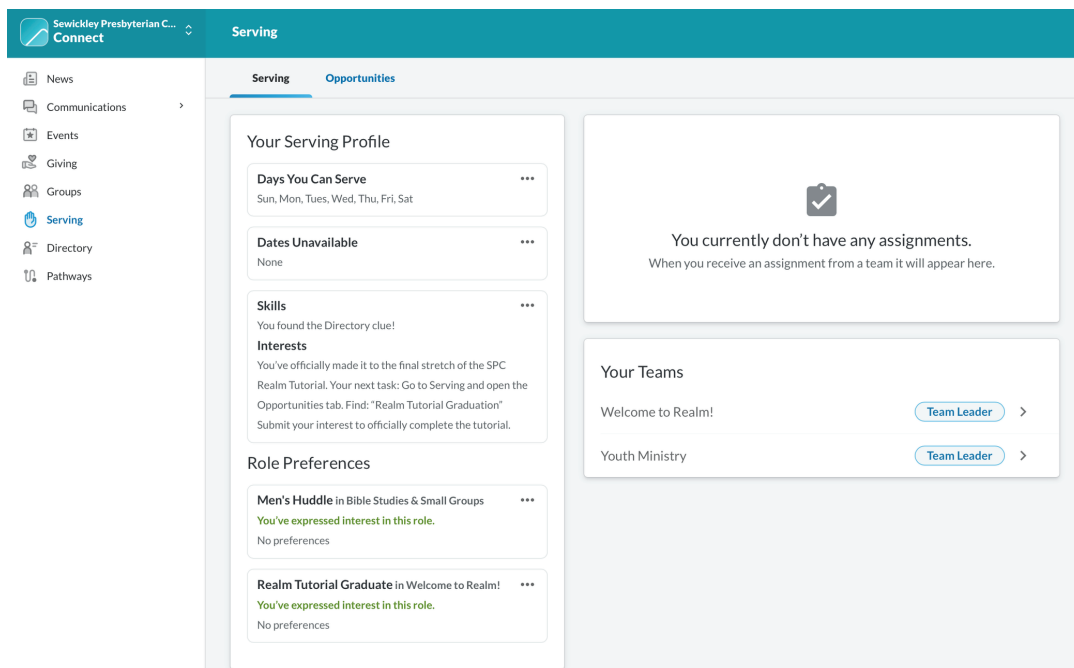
Sewickley Presbyterian C...
Connect

Serving

News
Communications
Events
Giving
Groups
Serving
Directory
Pathways

Serving
Opportunities

Your Serving Profile

Days You Can Serve
Sun, Mon, Tues, Wed, Thu, Fri, Sat

Dates Unavailable
None

Skills
You found the Directory clue!

Interests
You've officially made it to the final stretch of the SPC Realm Tutorial. Your next task: Go to Serving and open the Opportunities tab. Find: "Realm Tutorial Graduation" Submit your interest to officially complete the tutorial.

Role Preferences

Men's Huddle in Bible Studies & Small Groups
You've expressed interest in this role.
No preferences

Realm Tutorial Graduate in Welcome to Realm!
You've expressed interest in this role.
No preferences

You currently don't have any assignments.
When you receive an assignment from a team it will appear here.

Your Teams

Welcome to Realm! Team Leader

Youth Ministry Team Leader